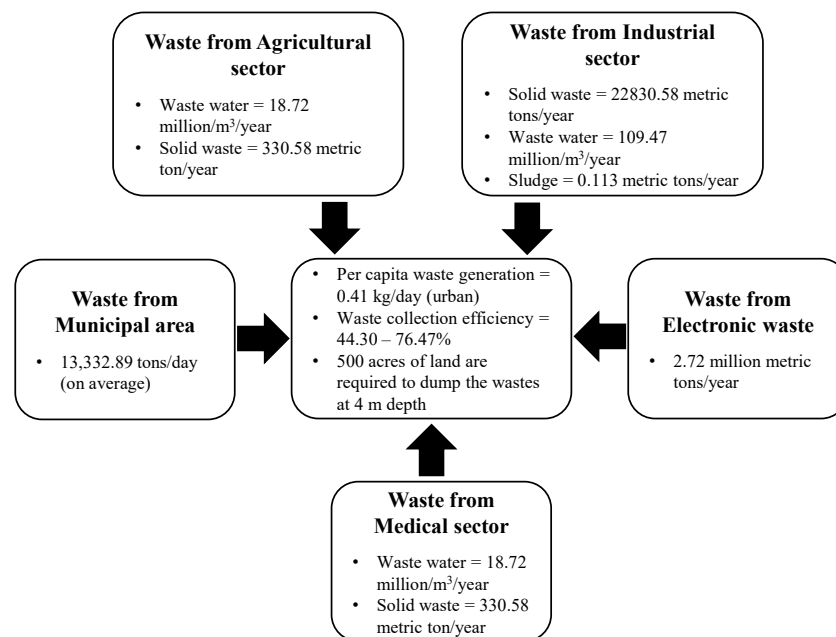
**Waste from Agricultural sector**

- Waste water = 18.72 million/m$^3$/year
- Solid waste = 330.58 metric ton/year

**Waste from Industrial sector**

- Solid waste = 22830.58 metric tons/year
- Waste water = 109.47 million/m$^3$/year
- Sludge = 0.113 metric tons/year

**Waste from Municipal area**

- 13,332.89 tons/day (on average)

- Per capita waste generation = 0.41 kg/day (urban)
- Waste collection efficiency = 44.30 – 76.47%
- 500 acres of land are required to dump the wastes at 4 m depth

**Waste from Electronic waste**

- 2.72 million metric tons/year

**Waste from Medical sector**

- Waste water = 18.72 million/m$^3$/year
- Solid waste = 330.58 metric ton/year